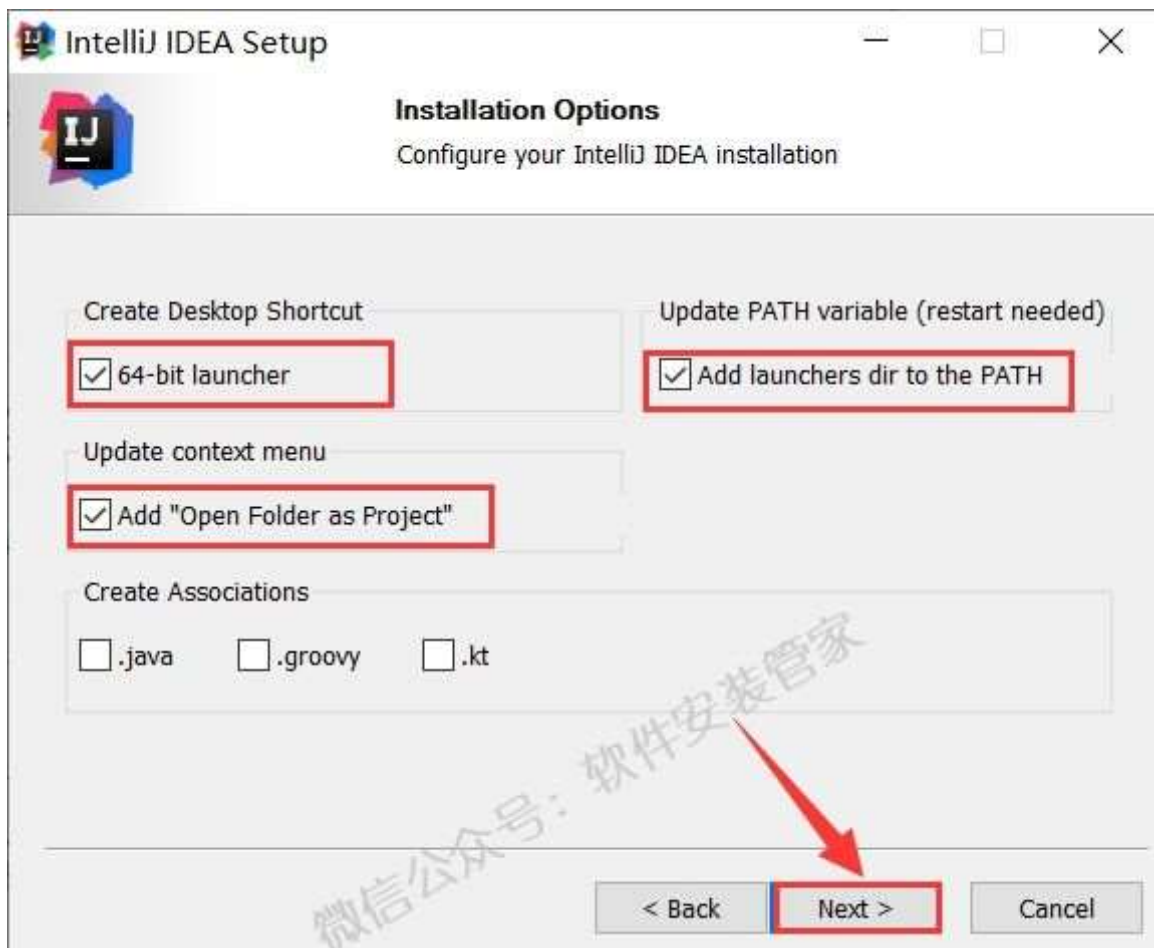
IntelliJ IDEA Setup

Installation Options
Configure your IntelliJ IDEA installation

Create Desktop Shortcut
64-bit launcher

Update PATH variable (restart needed)
Add launchers dir to the PATH

Update context menu
Add "Open Folder as Project"

Create Associations
.java .groovy .kt

微信公众号：软件安装管家

< Back Next > Cancel